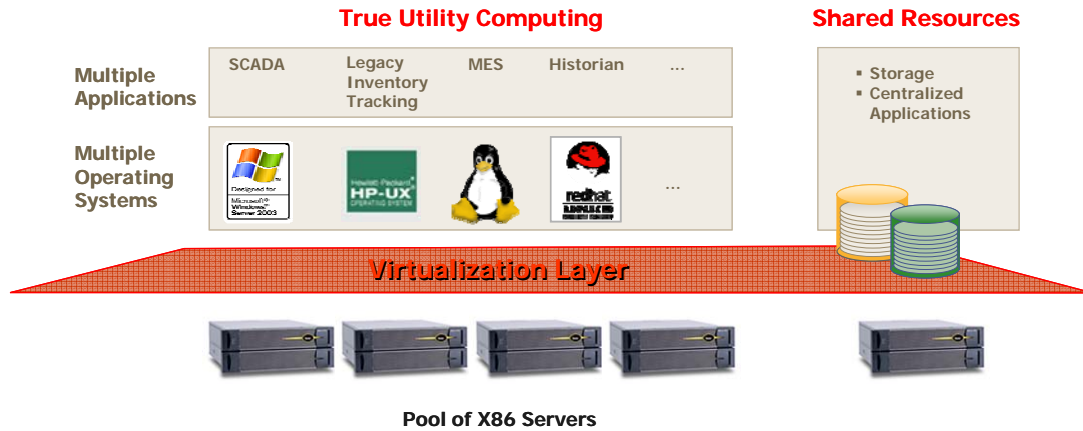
True Utility Computing

Shared Resources

Multiple Applications

SCADA

Legacy Inventory Tracking

MES

Historian

...

Storage
Centralized Applications

Multiple Operating Systems

Designed for Microsoft® Windows® Server 2003

Hewlett-Packard HP-UX OPERATING SYSTEM

redhat

...

Virtualization Layer

Pool of X86 Servers